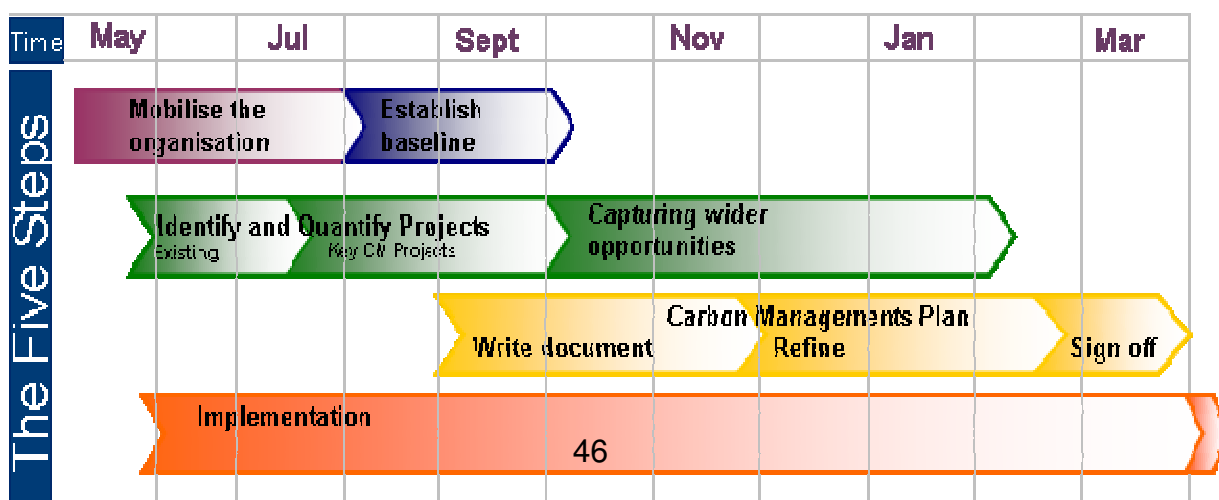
Time May Jul Sept Nov Jan Mar

The Five Steps

Mobilise the organisation

Establish baseline

Identify and Quantify Projects
Existing
Key CM Projects

Capturing wider opportunities

Carbon Managements Plan
Write document
Refine
Sign off

Implementation

46